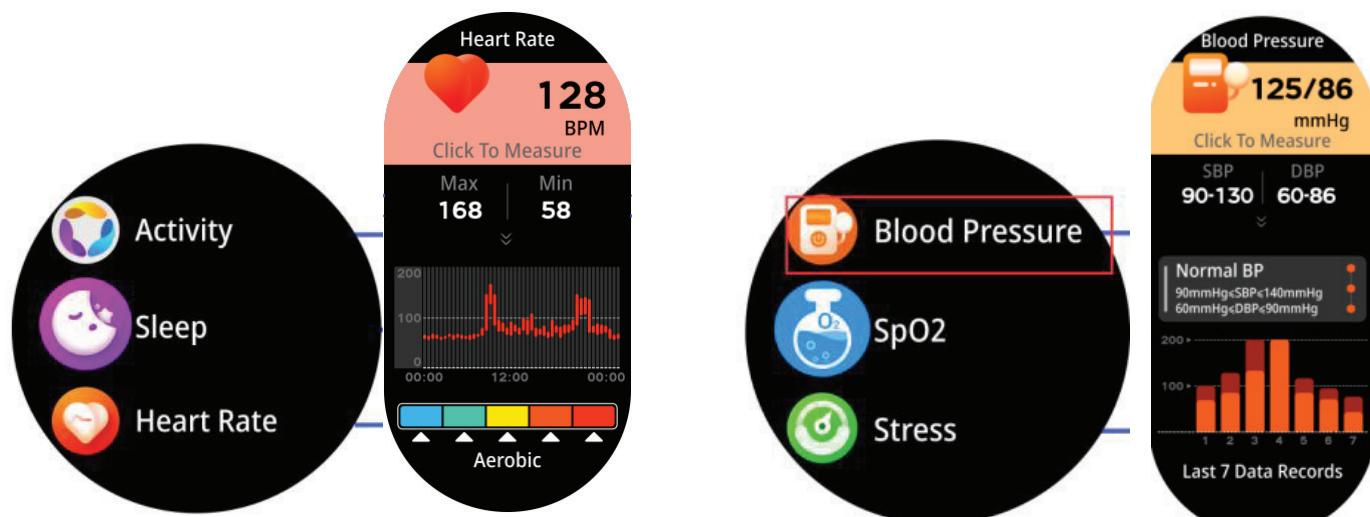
Activity
Sleep
Heart Rate

Heart Rate
128
BPM
Click To Measure
Max
168
Min
58
200
100
0
00:00
12:00
00:00
Aerobic

Blood Pressure
SpO2
Stress

Blood Pressure
125/86
mmHg
Click To Measure
SBP
90-130
DBP
60-86
Normal BP
90mmHg<SBP<140mmHg
60mmHg<DBP<90mmHg
200
100
1 2 3 4 5 6 7
Last 7 Data Records